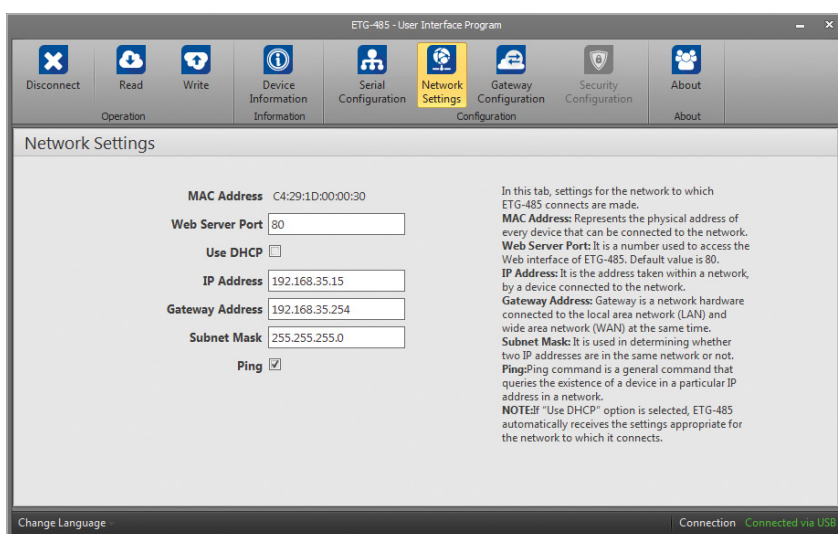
ETG-485 - User Interface Program

Disconnect
Read
Write
Operation
Device Information
Information
Serial Configuration
Network Settings
Gateway Configuration
Security Configuration
Configuration
About
About

Network Settings

MAC Address C4:29:1D:00:00:30
Web Server Port 80
Use DHCP
IP Address 192.168.35.15
Gateway Address 192.168.35.254
Subnet Mask 255.255.255.0
Ping

In this tab, settings for the network to which ETG-485 connects are made.
MAC Address: Represents the physical address of every device that can be connected to the network.
Web Server Port: It is a number used to access the Web interface of ETG-485. Default value is 80.
IP Address: It is the address taken within a network, by a device connected to the network.
Gateway Address: Gateway is a network hardware connected to the local area network (LAN) and wide area network (WAN) at the same time.
Subnet Mask: It is used in determining whether two IP addresses are in the same network or not.
Ping:Ping command is a general command that queries the existence of a device in a particular IP address in a network.
NOTE:If "Use DHCP" option is selected, ETG-485 automatically receives the settings appropriate for the network to which it connects.

Change Language
Connection Connected via USB